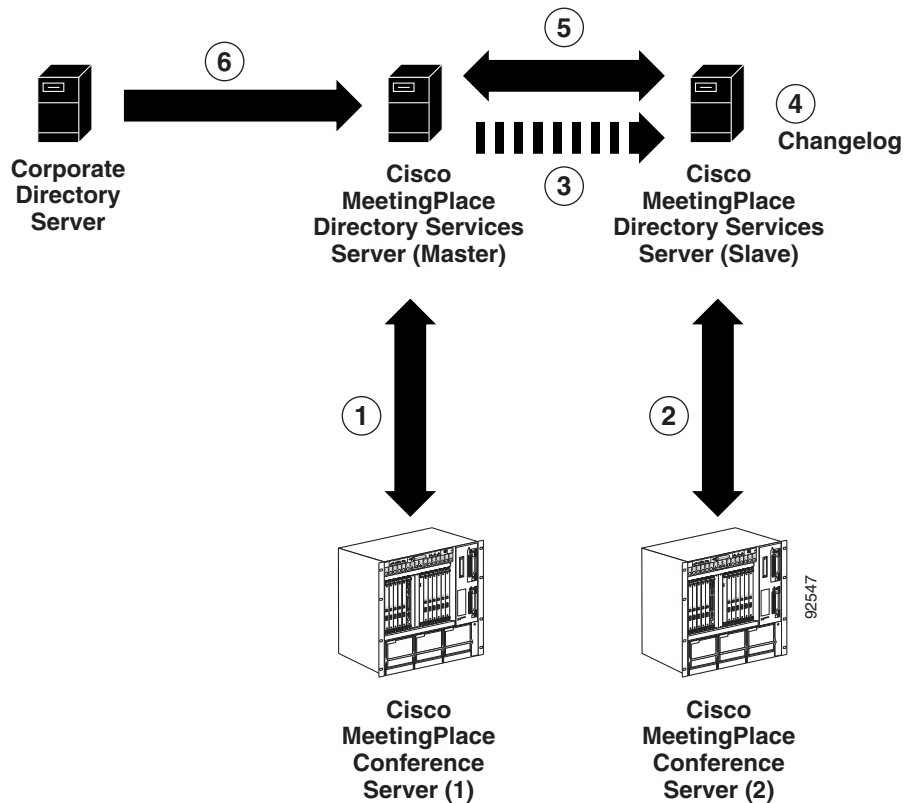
6

5

4
Changelog

3

Corporate Directory Server

Cisco MeetingPlace Directory Services Server (Master)

Cisco MeetingPlace Directory Services Server (Slave)

1

2

92547

Cisco MeetingPlace Conference Server (1)

Cisco MeetingPlace Conference Server (2)